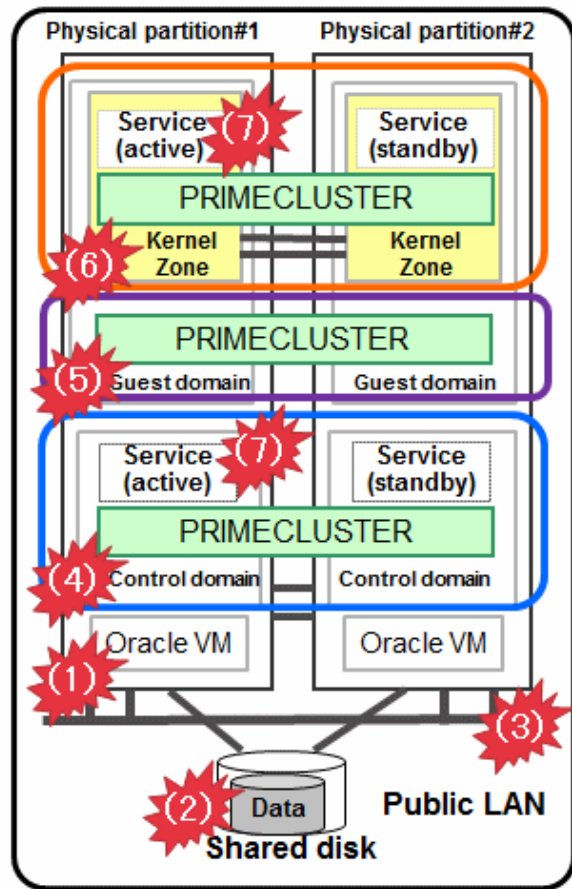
Physical partition#1

Physical partition#2

Service (active)

(7)

Service (standby)

PRIMECLUSTER

(6)

Kernel Zone

Kernel Zone

PRIMECLUSTER

(5)

Guest domain

Guest domain

Service (active)

(7)

Service (standby)

PRIMECLUSTER

(4)

Control domain

Control domain

Oracle VM

Oracle VM

(1)

(3)

(2)

Data

Shared disk

Public LAN